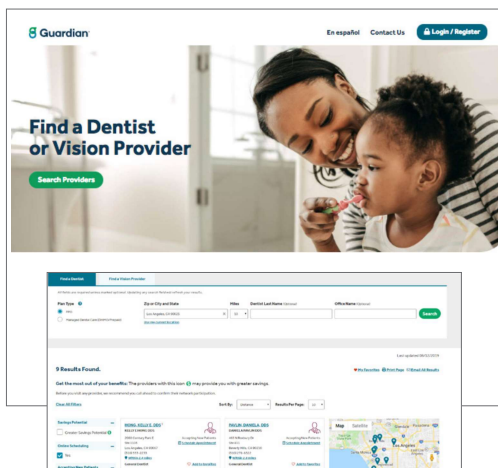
Guardian

En español Contact Us Login / Register

Find a Dentist or Vision Provider

Search Providers

Find a Dentist Find a Vision Provider

Plan Type

Zip or City and State

Los Angeles, CA 90021

Miles

10

Dentist Last Name (optional)

Office Name (optional)

Search

9 Results Found.

My Favorites Print Page Email All Results

Get the most out of your benefits: The providers with this icon may provide you with greater savings.

Clear All Filters

Sort By: Distance

Results Per Page: 10

Savings Potential

Greater Savings Potential

Online Scheduling

Yes

Accepting New Patients

Accepting New Patients

Map Satellite

Los Angeles